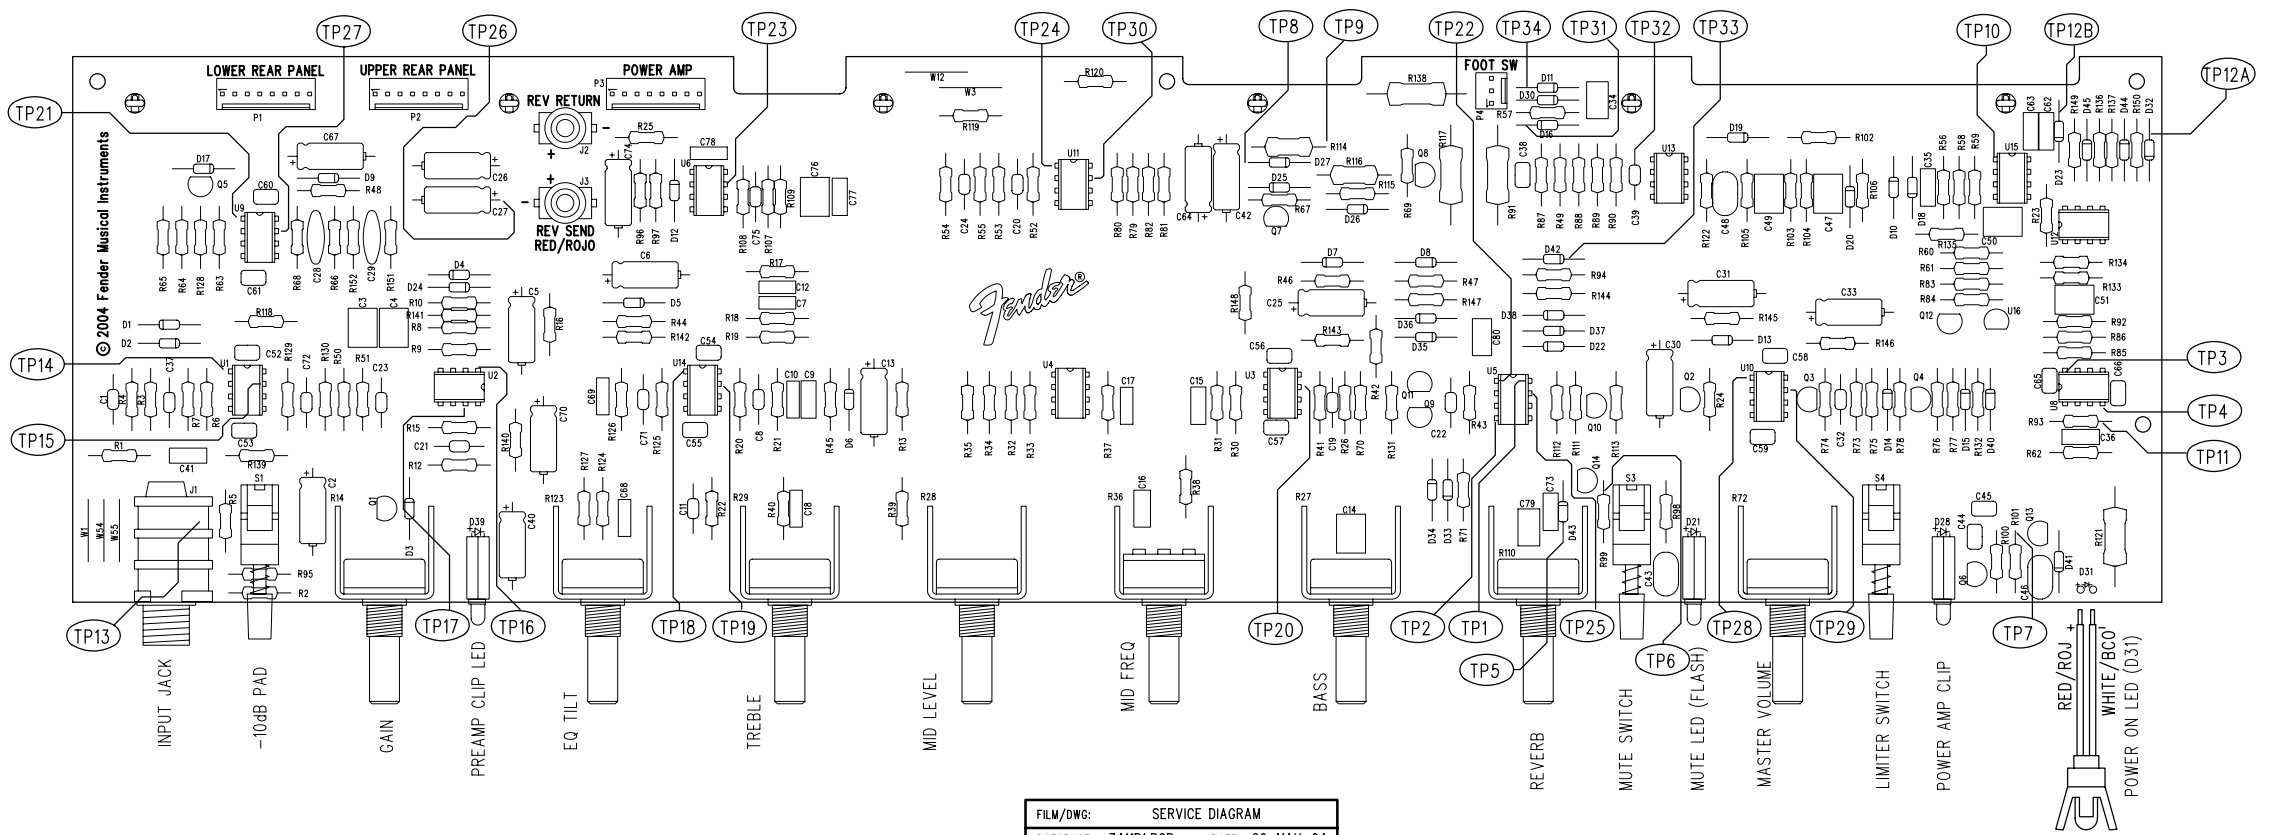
TP27 TP26 TP23 TP24 TP30 TP8 TP9 TP22 TP34 TP31 TP32 TP33 TP10 TP12B TP12A TP21

LOWER REAR PANEL
P1
UPPER REAR PANEL
P2
POWER AMP
P3
REV RETURN
J2
J3
REV SEND
RED/ROJO
FOOT SW
P4

© 2004 Fender Musical Instruments

Fender®

TP14 TP15 TP3 TP4 TP11 TP13 TP17 TP16 TP18 TP19 TP20 TP2 TP1 TP25 TP5 TP6 TP28 TP29 TP7

INPUT JACK
-10dB PAD
GAIN
PREAMP CLIP LED
EQ TILT
TREBLE
MID LEVEL
MID FREQ
BASS
REVERB
MUTE SWITCH
MUTE LED (FLASH)
MASTER VOLUME
LIMITER SWITCH
POWER AMP CLIP
RED/ROJ
WHITE/BCO
POWER ON LED (D31)

FILM/DWG: SERVICE DIAGRAM
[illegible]